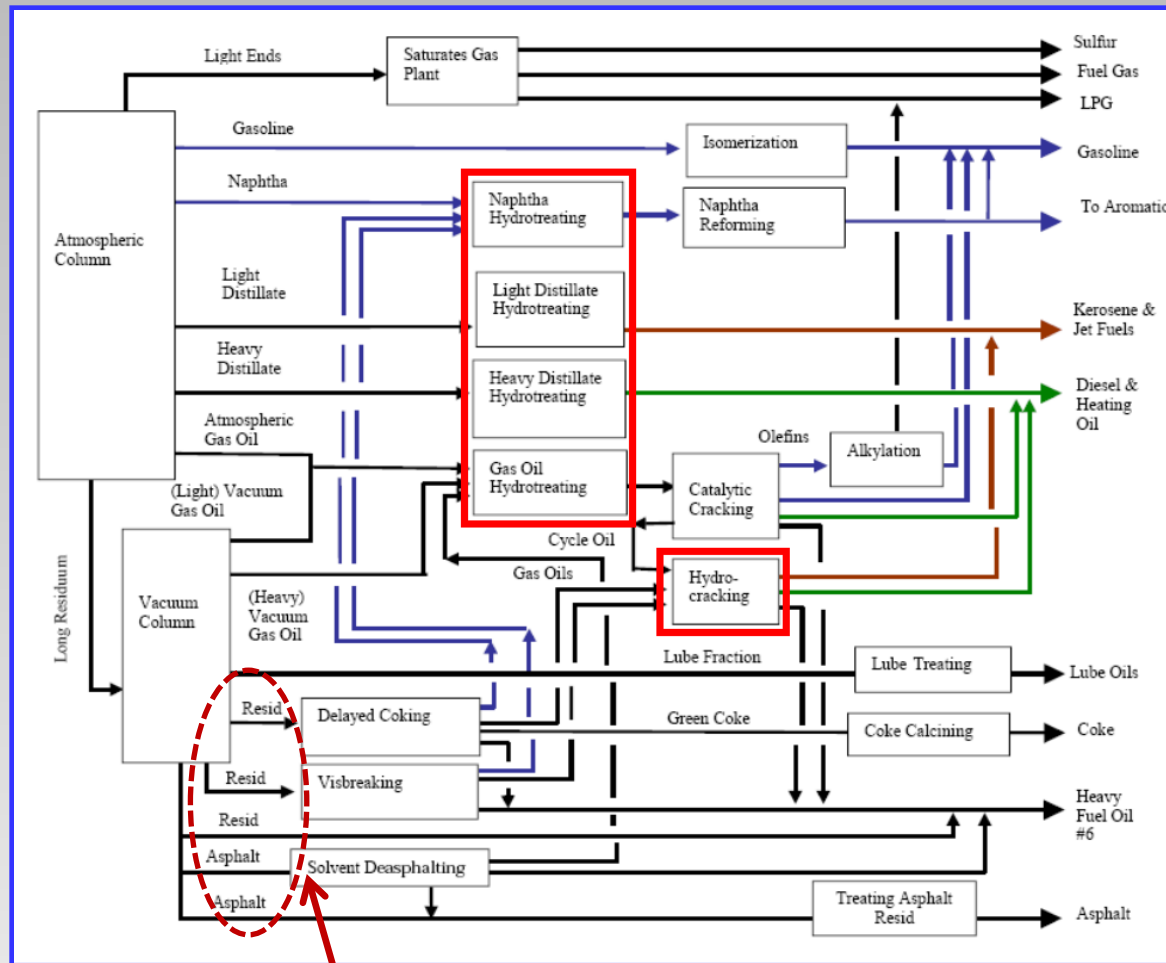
Light Ends
Saturates Gas Plant
Sulfur
Fuel Gas
LPG
Atmospheric Column
Gasoline
Isomerization
Gasoline
Naphtha
Naphtha Hydrotreating
Naphtha Reforming
To Aromatic
Light Distillate
Light Distillate Hydrotreating
Kerosene & Jet Fuels
Heavy Distillate
Heavy Distillate Hydrotreating
Diesel & Heating Oil
Atmospheric Gas Oil
Olefins
Alkylation
Gas Oil Hydrotreating
Catalytic Cracking
(Light) Vacuum Gas Oil
Long Residuum
Cycle Oil
Vacuum Column
Gas Oils
Hydro-cracking
(Heavy) Vacuum Gas Oil
Lube Fraction
Lube Treating
Lube Oils
Resid
Delayed Coking
Green Coke
Coke Calcining
Coke
Resid
Visbreaking
Heavy Fuel Oil #6
Resid
Asphalt
Solvent Deasphalting
Treating Asphalt Resid
Asphalt
Asphalt